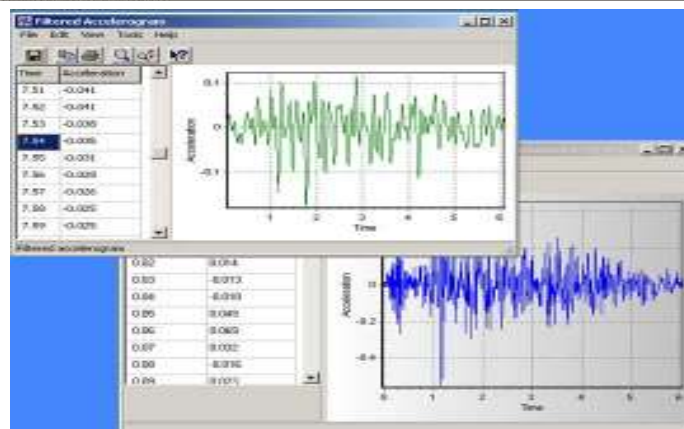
Filtered Accelerogram
File Edit View Tools Help

| Time | Acceleration |
|---|---|
| 7.51 | -0.041 |
| 7.52 | -0.041 |
| 7.53 | -0.036 |
| 7.54 | -0.005 |
| 7.55 | -0.031 |
| 7.56 | -0.029 |
| 7.57 | -0.026 |
| 7.58 | -0.025 |
| 7.59 | -0.025 |

0.1
0
-0.1
Acceleration
1 2 3 4 5 6
Time

Filtered accelerogram

| | |
|---|---|
| 0.82 | 0.014 |
| 0.83 | -0.013 |
| 0.84 | -0.018 |
| 0.85 | 0.045 |
| 0.86 | 0.065 |
| 0.87 | 0.032 |
| 0.88 | -0.016 |
| 0.89 | 0.021 |

0
-0.2
-0.4
Acceleration
0 1 2 3 4 5 6
Time